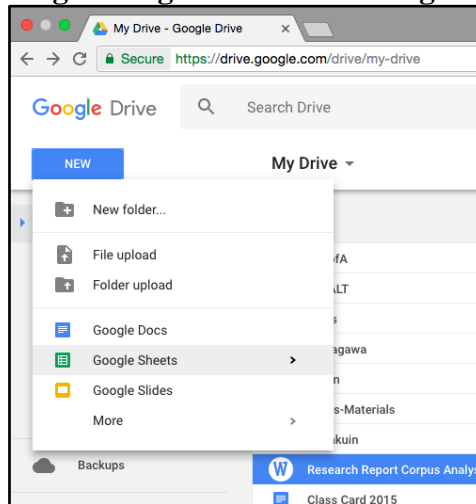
My Drive - Google Drive

Secure https://drive.google.com/drive/my-drive

Google Drive

Search Drive

NEW

My Drive

New folder...

File upload

Folder upload

Google Docs

Google Sheets

Google Slides

More

Backups

ofA

ALT

s

agawa

n

s-Materials

kuin

Research Report Corpus Analys

Class Card 2015